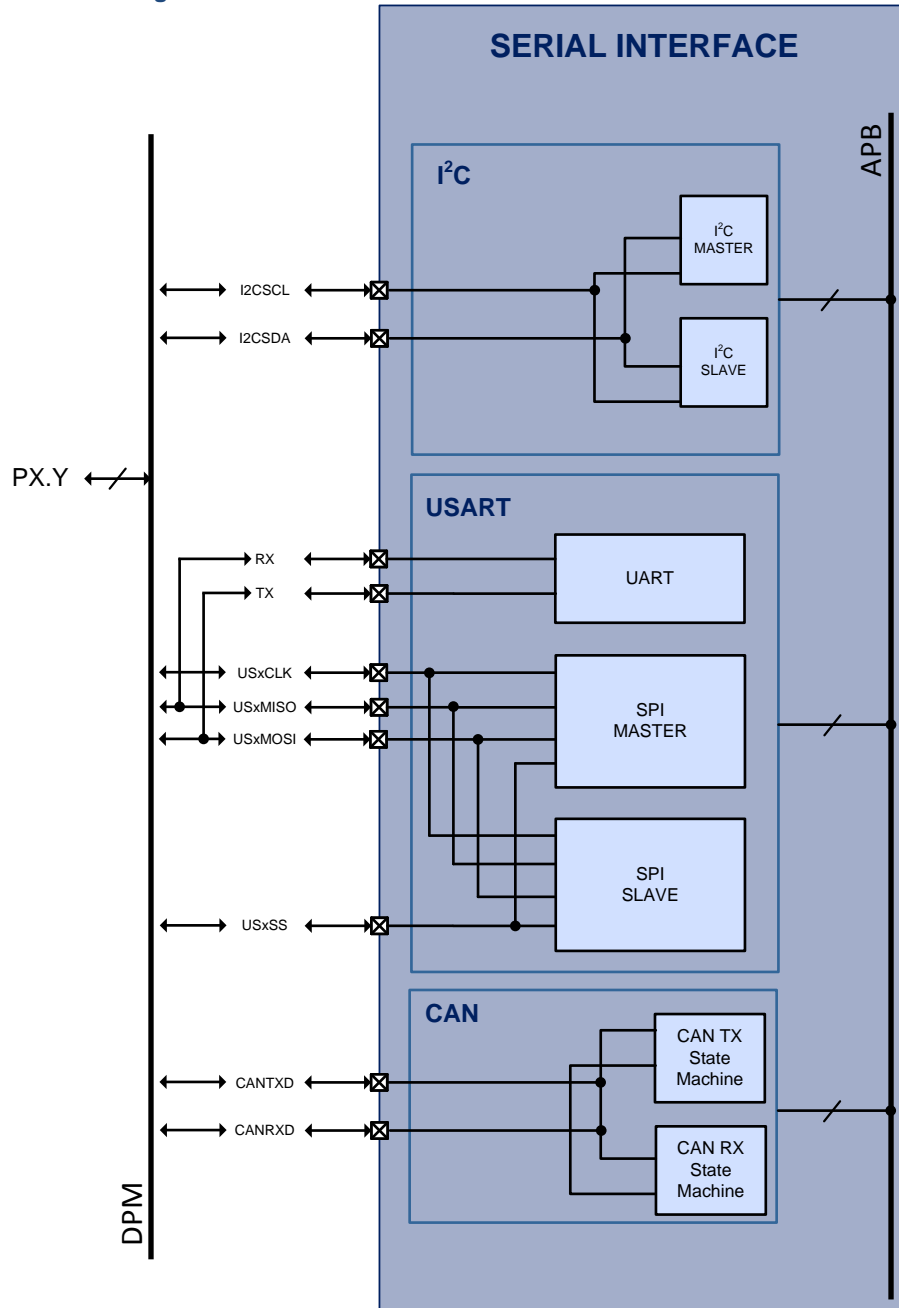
SERIAL INTERFACE

APB

$I^2C$

$I^2C$ MASTER

I2CSCL

I2CSDA

$I^2C$ SLAVE

PX.Y

USART

RX

UART

TX

USxCLK

USxMISO

SPI MASTER

USxMOSI

SPI SLAVE

USxSS

CAN

CAN TX State Machine

CANTXD

CANRXD

CAN RX State Machine

DPM